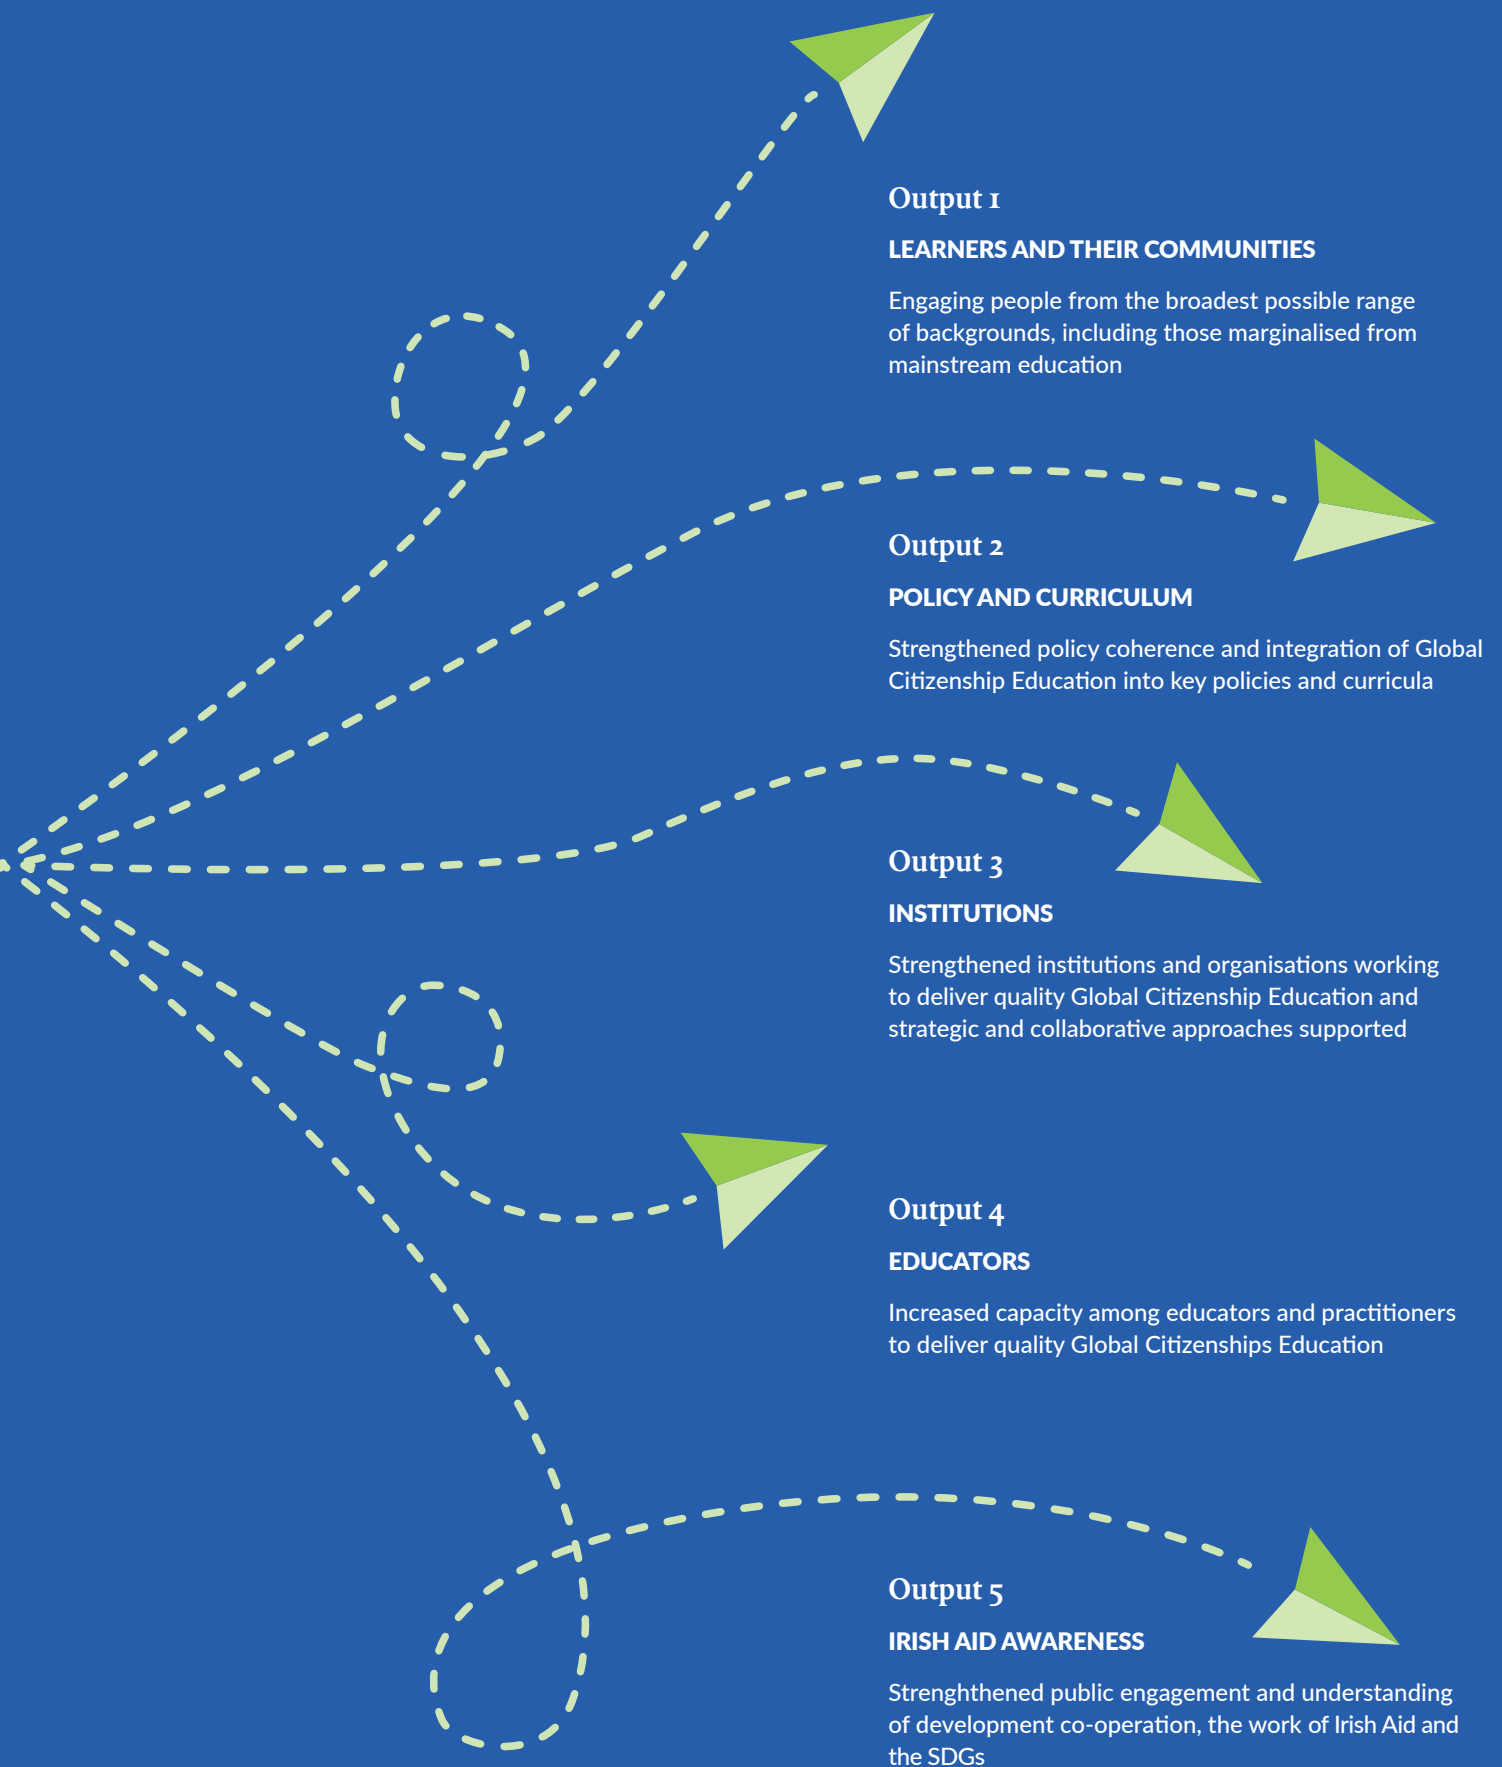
Output 1

LEARNERS AND THEIR COMMUNITIES

Engaging people from the broadest possible range of backgrounds, including those marginalised from mainstream education

Output 2

POLICY AND CURRICULUM

Strengthened policy coherence and integration of Global Citizenship Education into key policies and curricula

Output 3

INSTITUTIONS

Strengthened institutions and organisations working to deliver quality Global Citizenship Education and strategic and collaborative approaches supported

Output 4

EDUCATORS

Increased capacity among educators and practitioners to deliver quality Global Citizenships Education

Output 5

IRISH AID AWARENESS

Strenghthened public engagement and understanding of development co-operation, the work of Irish Aid and the SDGs